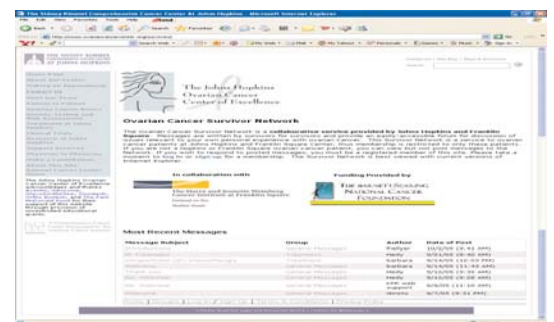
The Johns Hopkins
Ovarian Cancer
Center of Excellence

Ovarian Cancer Survivor Network

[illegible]

In collaboration with

The Harry and Jeanette Weinberg Cancer Institute at Franklin Square

Funding Provided by

THE MARCUS STRAUSS FOUNDATION

Most Recent Messages

| Message Subject | Group | Author | Date of Post |
|---|---|---|---|
| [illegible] | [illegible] | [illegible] | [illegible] |
| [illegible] | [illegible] | Holly | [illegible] |
| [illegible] | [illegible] | Barbara | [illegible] |
| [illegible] | General Messages | Barbara | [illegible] |
| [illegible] | General Messages | Holly | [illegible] |
| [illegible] | General Messages | Holly | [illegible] |
| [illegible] | General Messages | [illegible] | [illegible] |
| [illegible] | General Messages | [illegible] | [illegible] |